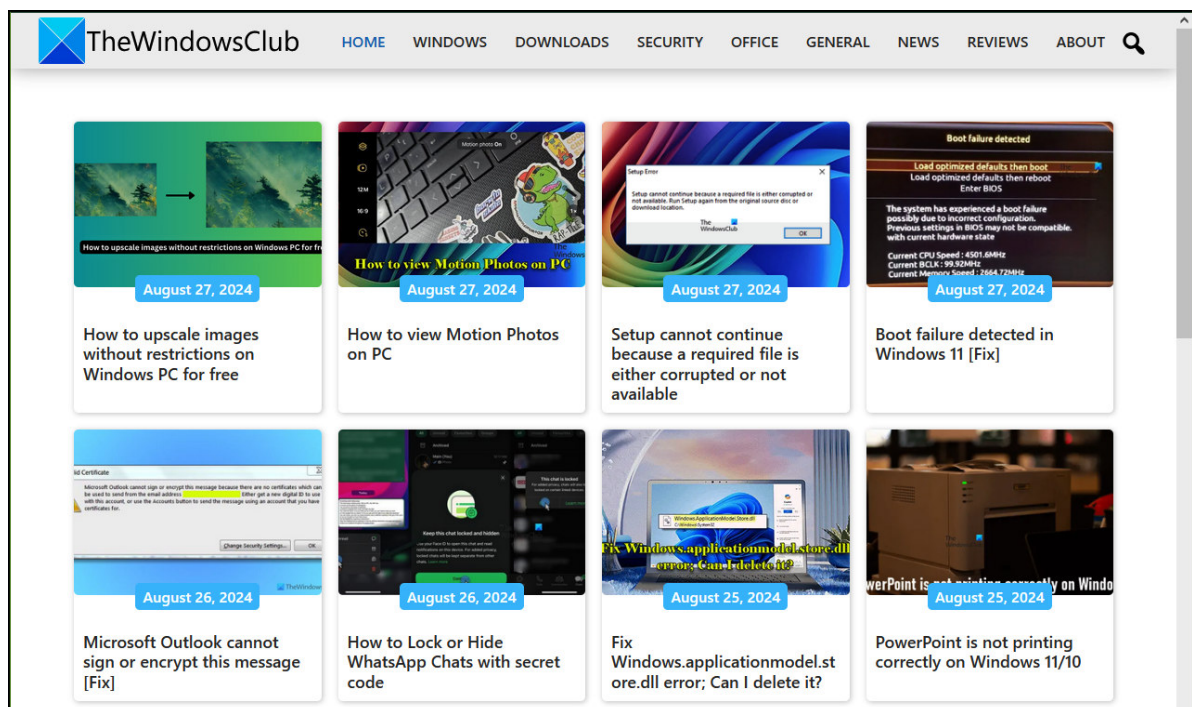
TheWindowsClub

HOME WINDOWS DOWNLOADS SECURITY OFFICE GENERAL NEWS REVIEWS ABOUT

How to upscale images without restrictions on Windows PC for free

August 27, 2024

How to upscale images without restrictions on Windows PC for free

Motion photo On

12M

16:9

How to view Motion Photos on PC

August 27, 2024

How to view Motion Photos on PC

Setup Error

Setup cannot continue because a required file is either corrupted or not available. Run Setup again from the original source disc or download location.

The WindowsClub

OK

August 27, 2024

Setup cannot continue because a required file is either corrupted or not available

Boot failure detected

Load optimized defaults then boot
Load optimized defaults then reboot
Enter BIOS

The system has experienced a boot failure possibly due to incorrect configuration. Previous settings in BIOS may not be compatible. with current hardware state

Current CPU Speed : 4501.6MHz
Current BCLK : 99.92MHz
Current Memory Speed : 2664.72MHz

August 27, 2024

Boot failure detected in Windows 11 [Fix]

id Certificate

Microsoft Outlook cannot sign or encrypt this message because there are no certificates which can be used to send from the email address Either get a new digital ID to use with this account, or use the Accounts button to send the message using an account that you have certificates for.

Change Security Settings... OK

TheWindows

August 26, 2024

Microsoft Outlook cannot sign or encrypt this message [Fix]

Archived

This chat is locked

Keep this chat locked and hidden

August 26, 2024

How to Lock or Hide WhatsApp Chats with secret code

Windows.ApplicationModel.Store.dll

Fix Windows.applicationmodel.store.dll error; Can I delete it?

August 25, 2024

Fix Windows.applicationmodel.store.dll error; Can I delete it?

werPoint is not printing correctly on Windo

August 25, 2024

PowerPoint is not printing correctly on Windows 11/10